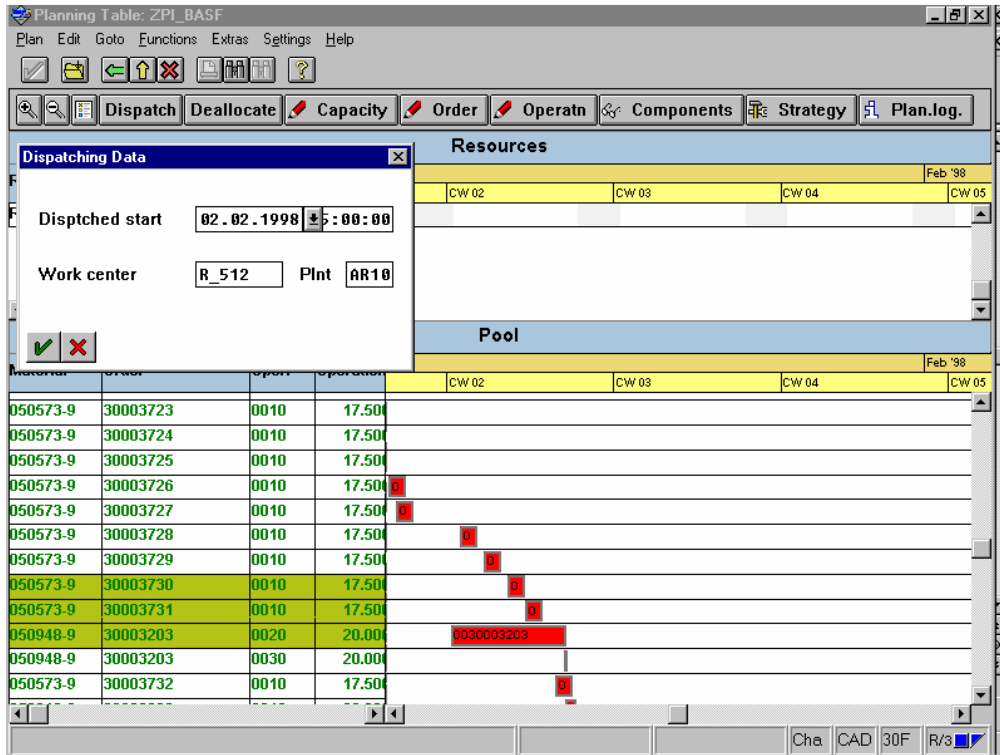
Planning Table: ZPI_BASF

Plan Edit Goto Functions Extras Settings Help

Dispatch Deallocate Capacity Order Operatn Components Strategy Plan.log.

Dispatching Data

Disptched start 02.02.1998 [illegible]5:00:00

Work center R_512 Plnt AR10

Resources

Feb '98

CW 02 CW 03 CW 04 CW 05

Pool

Feb '98

Material Order Oper. Operation

CW 02 CW 03 CW 04 CW 05

| Material | Order | Oper. | Operation |
|---|---|---|---|
| 050573-9 | 30003723 | 0010 | 17.50 |
| 050573-9 | 30003724 | 0010 | 17.50 |
| 050573-9 | 30003725 | 0010 | 17.50 |
| 050573-9 | 30003726 | 0010 | 17.50 |
| 050573-9 | 30003727 | 0010 | 17.50 |
| 050573-9 | 30003728 | 0010 | 17.50 |
| 050573-9 | 30003729 | 0010 | 17.50 |
| 050573-9 | 30003730 | 0010 | 17.50 |
| 050573-9 | 30003731 | 0010 | 17.50 |
| 050948-9 | 30003203 | 0020 | 20.00 |
| 050948-9 | 30003203 | 0030 | 20.00 |
| 050573-9 | 30003732 | 0010 | 17.50 |

0 0 0 0 0 0 0030003203 0

Cha CAD 30F R/3